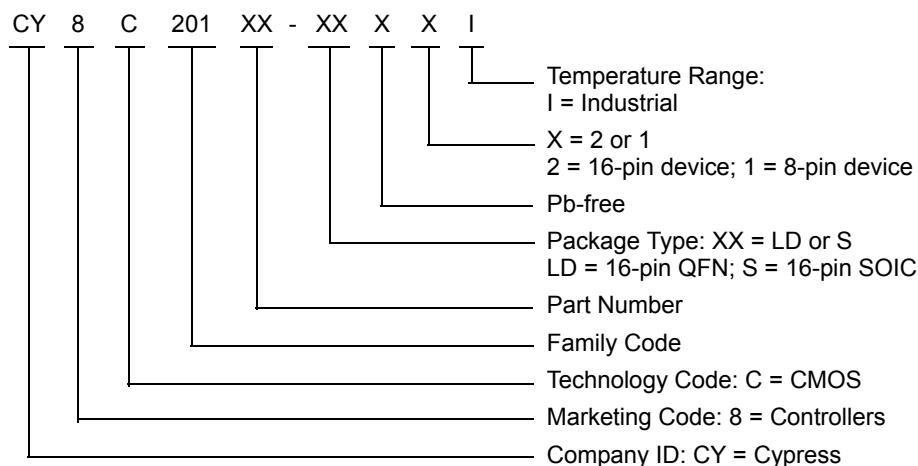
CY 8 C 201 XX - XX X X I

Temperature Range:
I = Industrial

X = 2 or 1
2 = 16-pin device; 1 = 8-pin device

Pb-free

Package Type: XX = LD or S
LD = 16-pin QFN; S = 16-pin SOIC

Part Number

Family Code

Technology Code: C = CMOS

Marketing Code: 8 = Controllers

Company ID: CY = Cypress